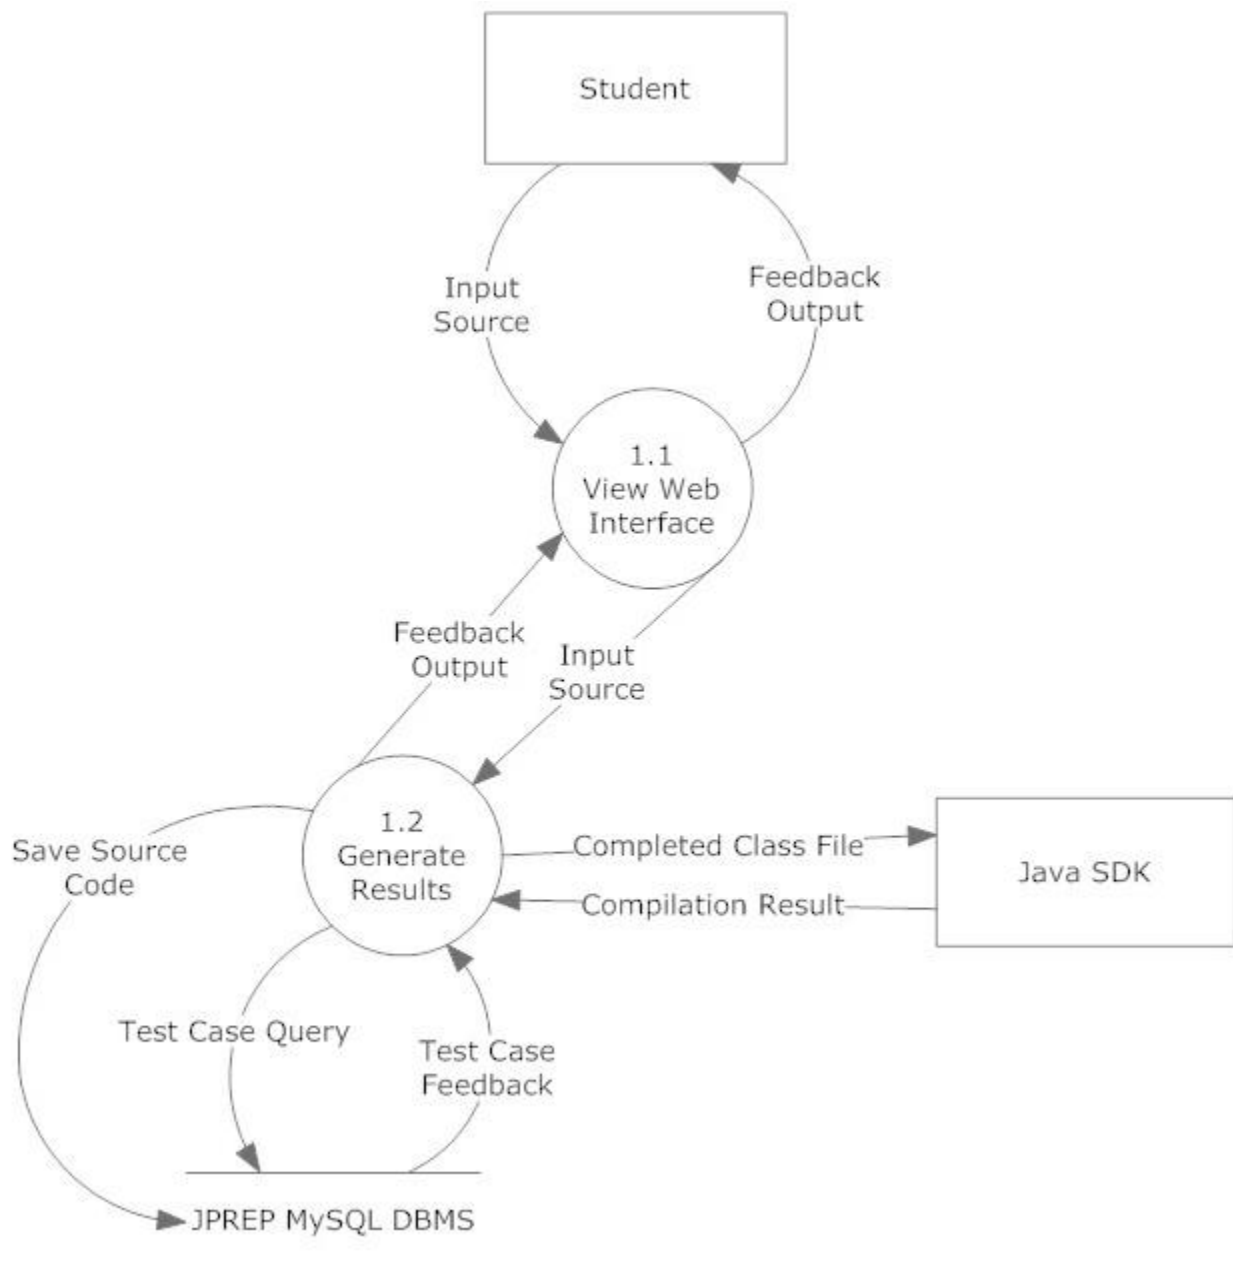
Student

Input Source

Feedback Output

1.1
View Web Interface

Feedback Output

Input Source

1.2
Generate Results

Save Source Code

Completed Class File

Java SDK

Compilation Result

Test Case Query

Test Case Feedback

JPREP MySQL DBMS